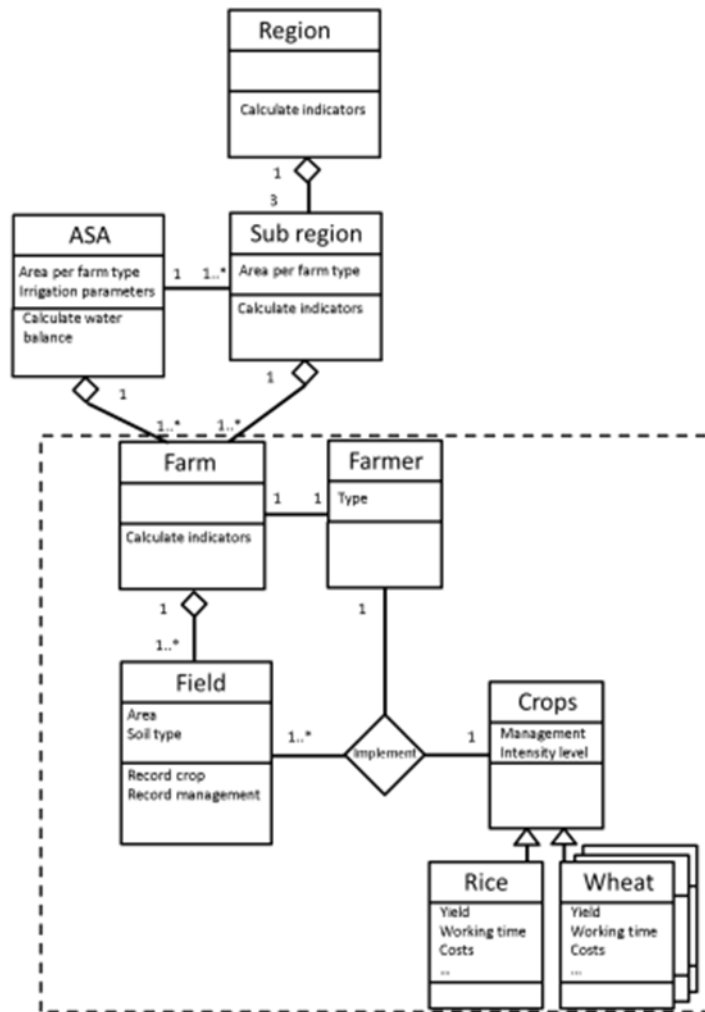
Region

Calculate indicators

1

3

ASA

Area per farm type
Irrigation parameters

Calculate water balance

1

1..*

Sub region

Area per farm type

Calculate indicators

1

1

1..*

1..*

Farm

Calculate indicators

1

1

Farmer

Type

1

1

1..*

Field

Area
Soil type

Record crop
Record management

1..*

Implement

1

Crops

Management
Intensity level

Rice

Yield
Working time
Costs
...

Wheat

Yield
Working time
Costs
...